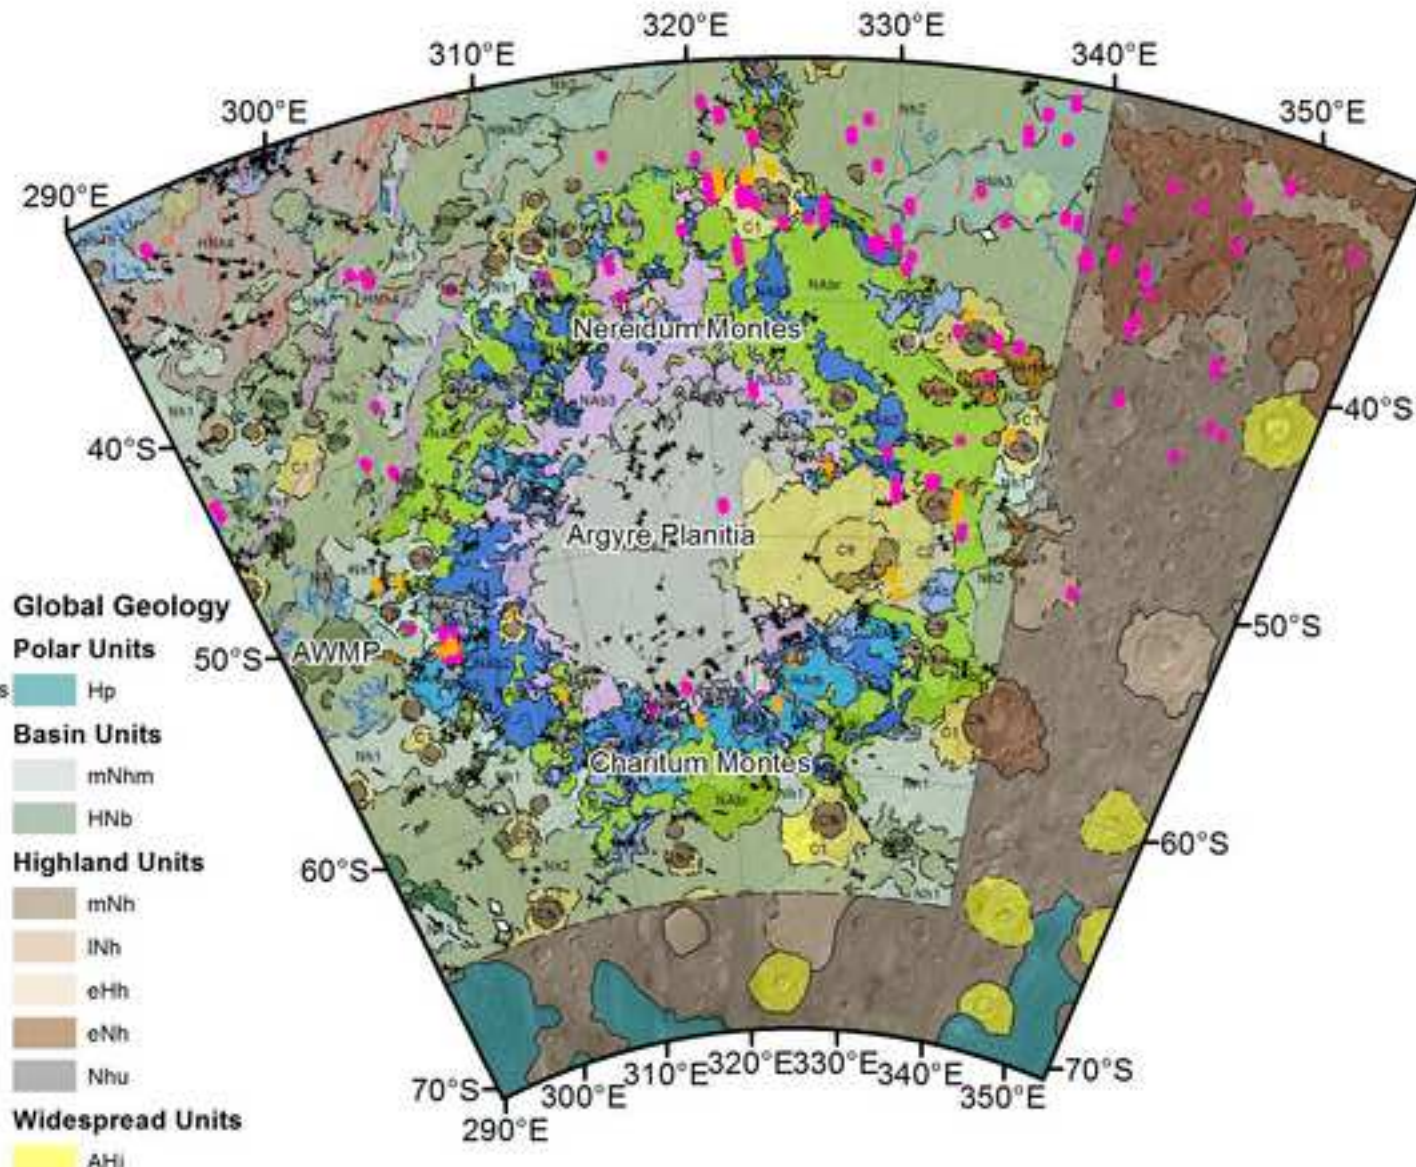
320°E 330°E
310°E 340°E
300°E 350°E
290°E

Nereidum Montes

40°S 40°S

Argyre Planitia

Global Geology
Polar Units
Hp
Basin Units
mNhm
HNb
Highland Units
mNh
lNh
eHh
eNh
Nhu
Widespread Units
AHi

50°S AWMP 50°S

Charitum Montes

60°S 60°S

70°S 70°S
290°E 300°E 310°E 320°E 330°E 340°E 350°E